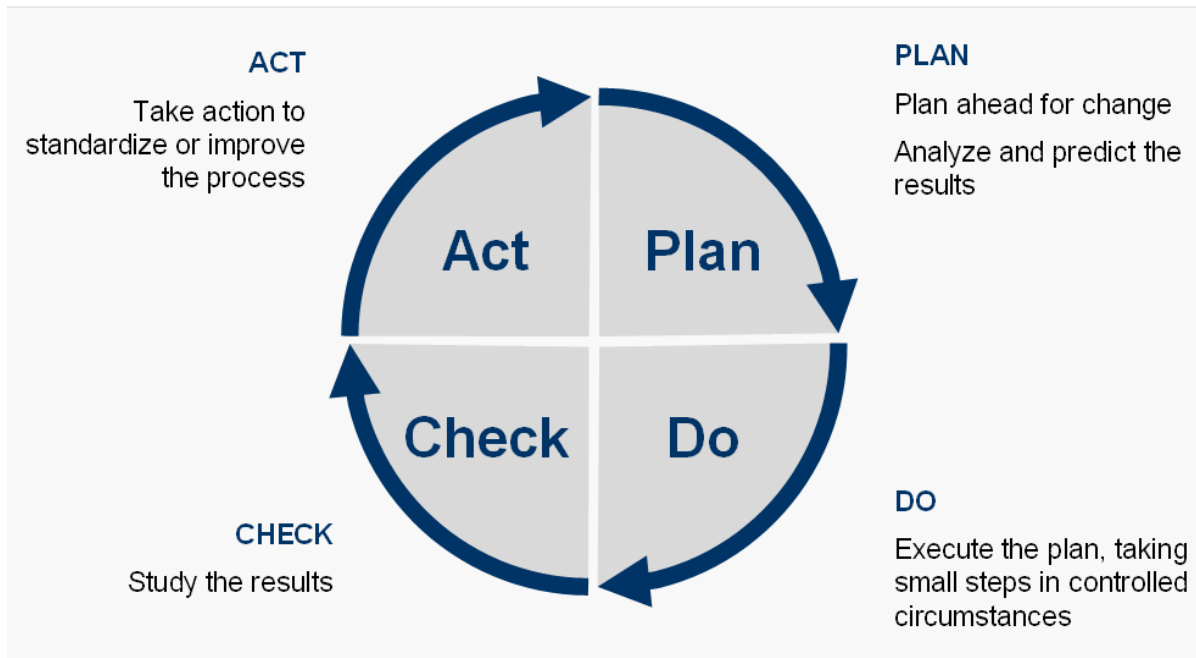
ACT

Take action to standardize or improve the process

PLAN

Plan ahead for change

Analyze and predict the results

Act

Plan

Check

Do

CHECK

Study the results

DO

Execute the plan, taking small steps in controlled circumstances